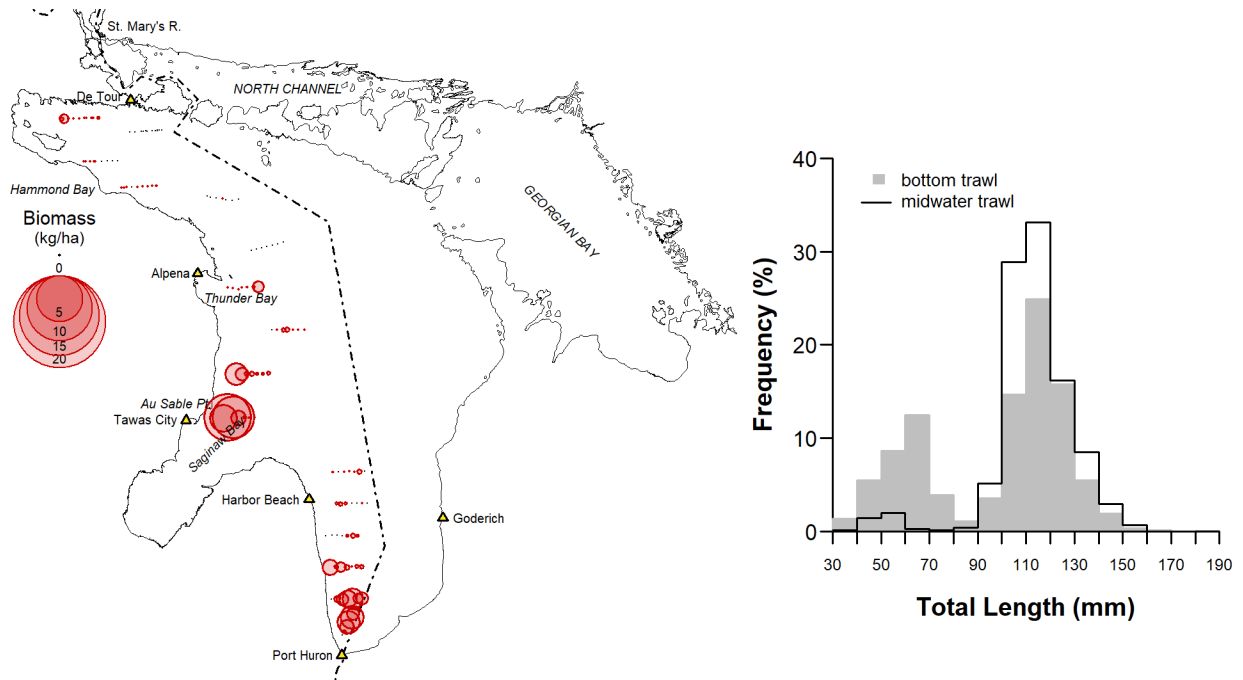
St. Mary's R.
De Tour
NORTH CHANNEL
GEORGIAN BAY
Hammond Bay
Biomass (kg/ha)
0
5
10
15
20
Alpena
Thunder Bay
Au Sable Pt.
Tawas City
Saginaw Bay
Harbor Beach
Goderich
Port Huron

Frequency (%)
40
30
20
10
0
bottom trawl
midwater trawl
30 50 70 90 110 130 150 170 190
Total Length (mm)